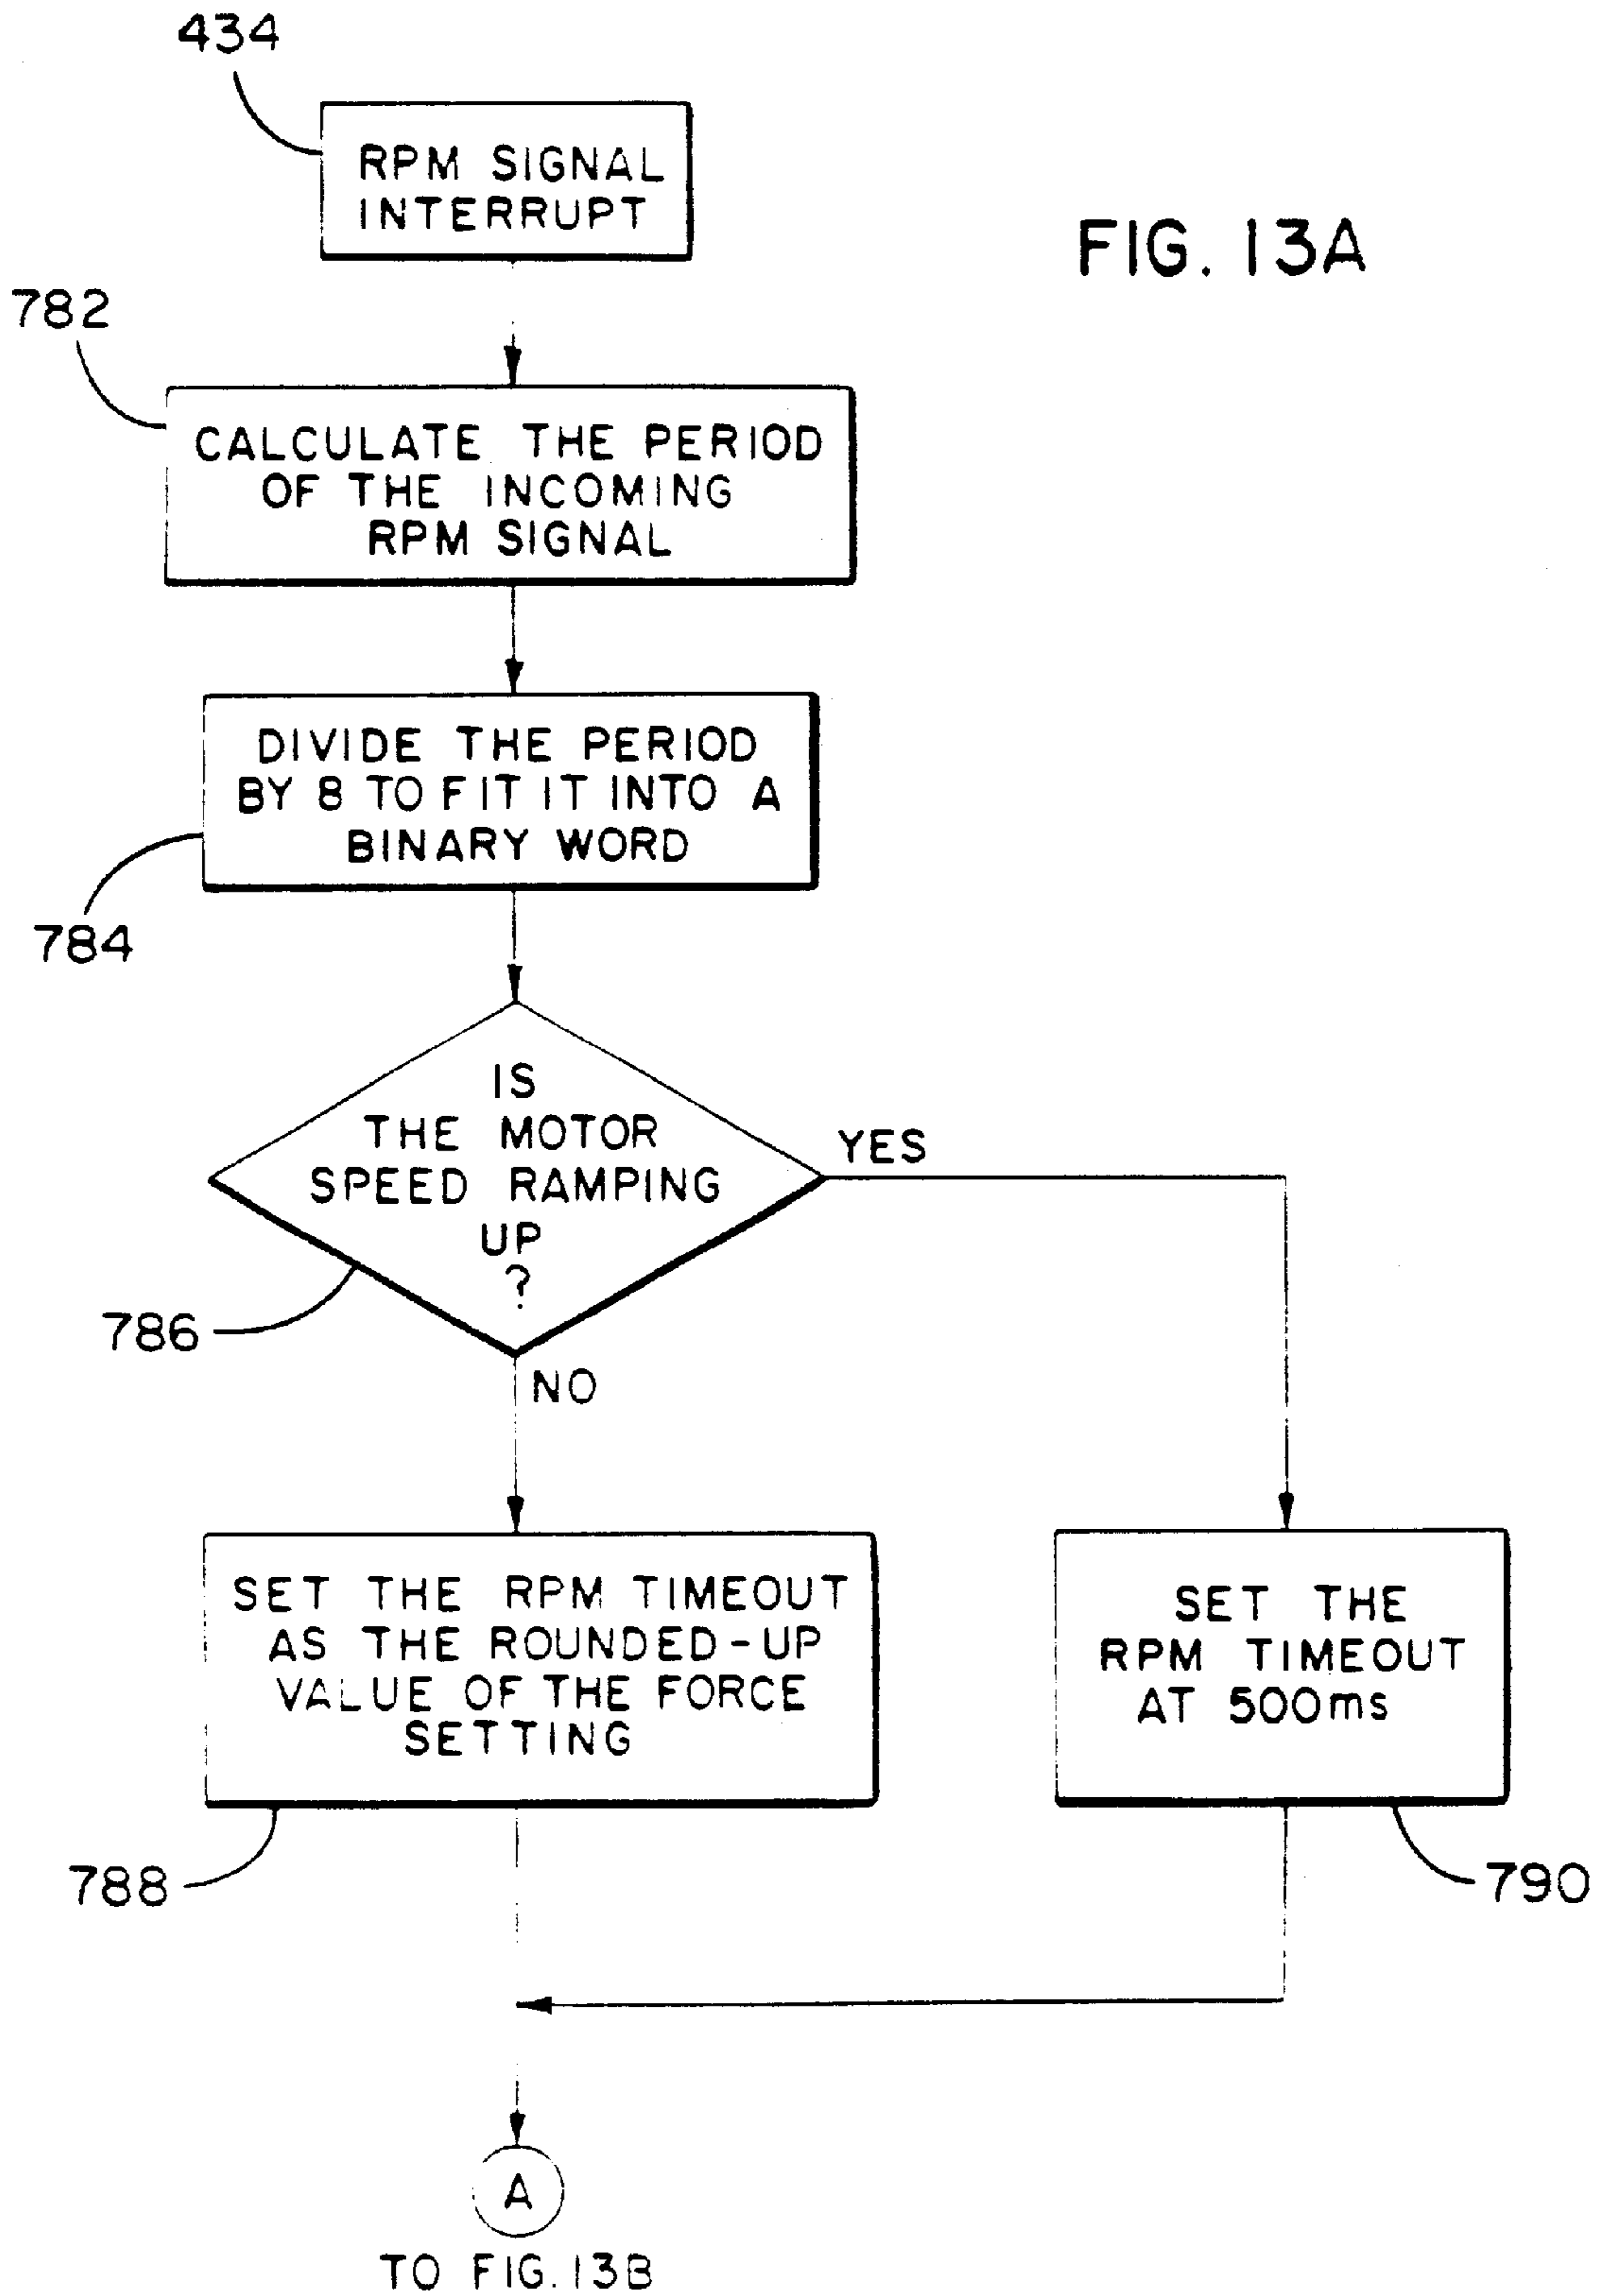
434

RPM SIGNAL INTERRUPT

FIG. 13A

782

CALCULATE THE PERIOD OF THE INCOMING RPM SIGNAL

DIVIDE THE PERIOD BY 8 TO FIT IT INTO A BINARY WORD

784

IS THE MOTOR SPEED RAMPING UP ?

YES

786

NO

SET THE RPM TIMEOUT AS THE ROUNDED-UP VALUE OF THE FORCE SETTING

SET THE RPM TIMEOUT AT 500ms

788

790

A

TO FIG.13B